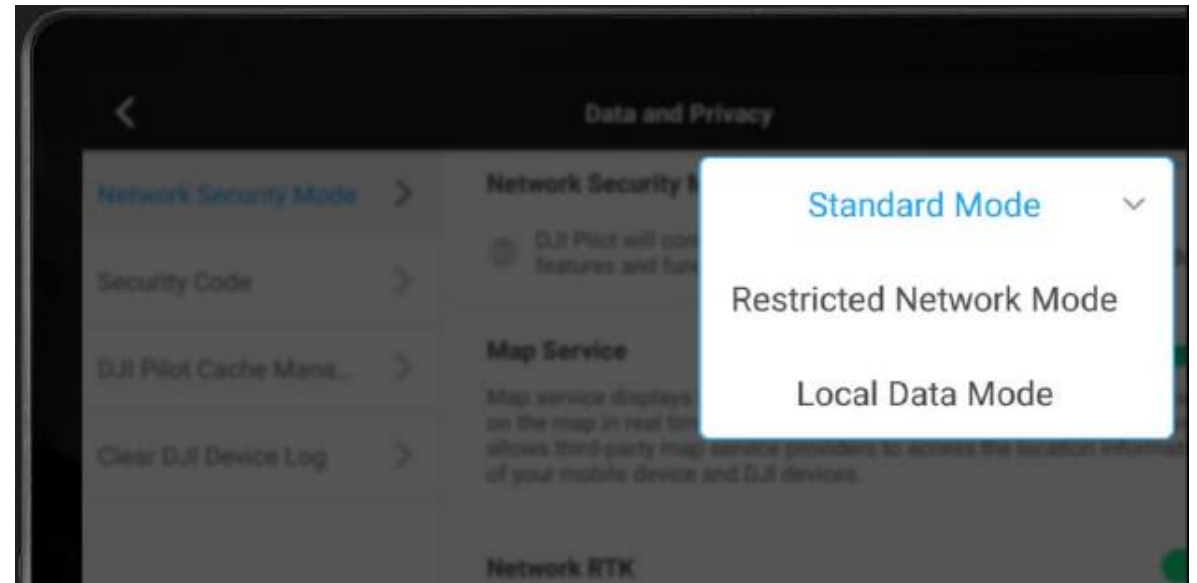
Data and Privacy

Network Security Mode

Security Code

DJI Pilot Cache Mana...

Clear DJI Device Log

Network Security M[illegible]

DJI Pilot will con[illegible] features and fun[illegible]

Map Service

Map service displays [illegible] on the map in real tim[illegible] allows third-party map service providers to access the location informa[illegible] of your mobile device and DJI devices.

Network RTK

Standard Mode

Restricted Network Mode

Local Data Mode